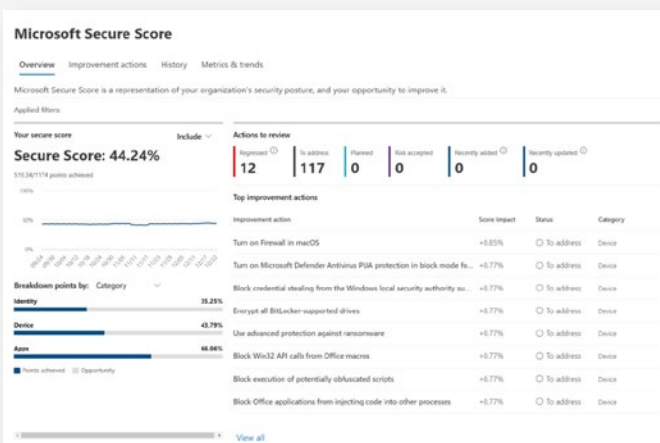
Microsoft Secure Score

Overview Improvement actions History Metrics & trends

Microsoft Secure Score is a representation of your organization's security posture, and your opportunity to improve it.

Applied filters:

Your secure score

Include

Secure Score: 44.24%

519.34/1174 points achieved

100%

50%

0%

Breakdown points by: Category

Identity 35.25%

Device 43.79%

Apps 66.06%

Points achieved Opportunity

Actions to review

| Regressed | To address | Planned | Risk accepted | Recently added | Recently updated |
|---|---|---|---|---|---|
| 12 | 117 | 0 | 0 | 0 | 0 |

Top improvement actions

| Improvement action | Score impact | Status | Category |
|---|---|---|---|
| Turn on Firewall in macOS | +0.85% | To address | Device |
| Turn on Microsoft Defender Antivirus PUA protection in block mode fo... | +0.77% | To address | Device |
| Block credential stealing from the Windows local security authority su... | +0.77% | To address | Device |
| Encrypt all BitLocker-supported drives | +0.77% | To address | Device |
| Use advanced protection against ransomware | +0.77% | To address | Device |
| Block Win32 API calls from Office macros | +0.77% | To address | Device |
| Block execution of potentially obfuscated scripts | +0.77% | To address | Device |
| Block Office applications from injecting code into other processes | +0.77% | To address | Device |

View all